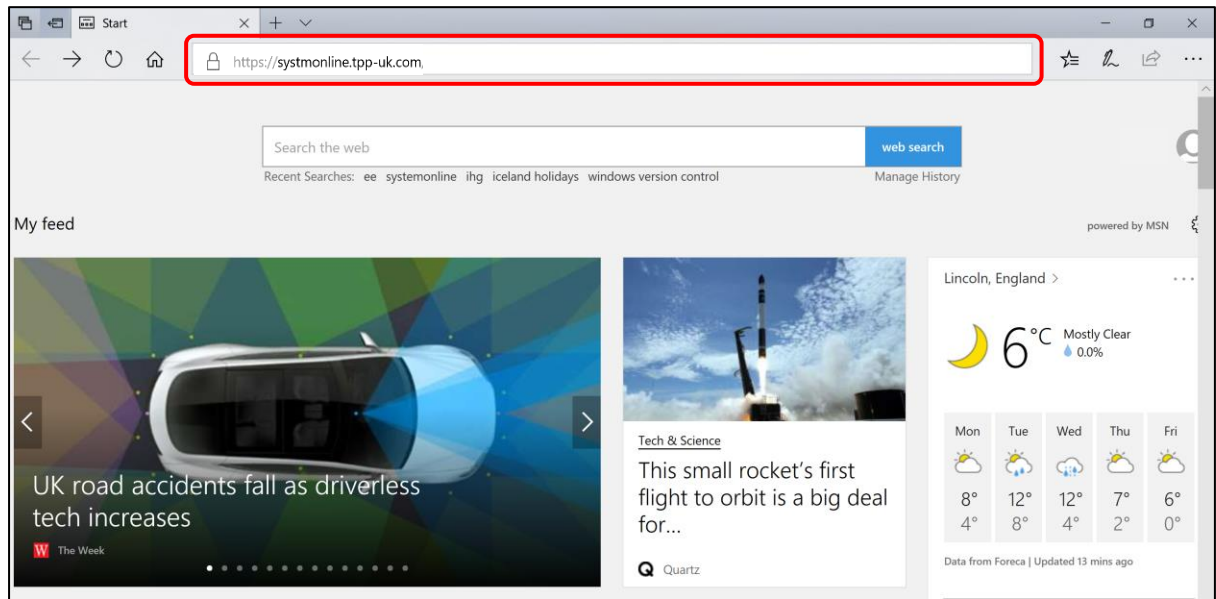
Start

https://systmonline.tpp-uk.com

Search the web

web search

Recent Searches: ee systemonline ihg iceland holidays windows version control

Manage History

My feed

powered by MSN

UK road accidents fall as driverless tech increases

W The Week

Tech & Science

This small rocket's first flight to orbit is a big deal for...

Q Quartz

Lincoln, England >

6°C Mostly Clear

0.0%

| Mon | Tue | Wed | Thu | Fri |
|---|---|---|---|---|
| 8° | 12° | 12° | 7° | 6° |
| 4° | 8° | 4° | 2° | 0° |

Data from Foreca | Updated 13 mins ago